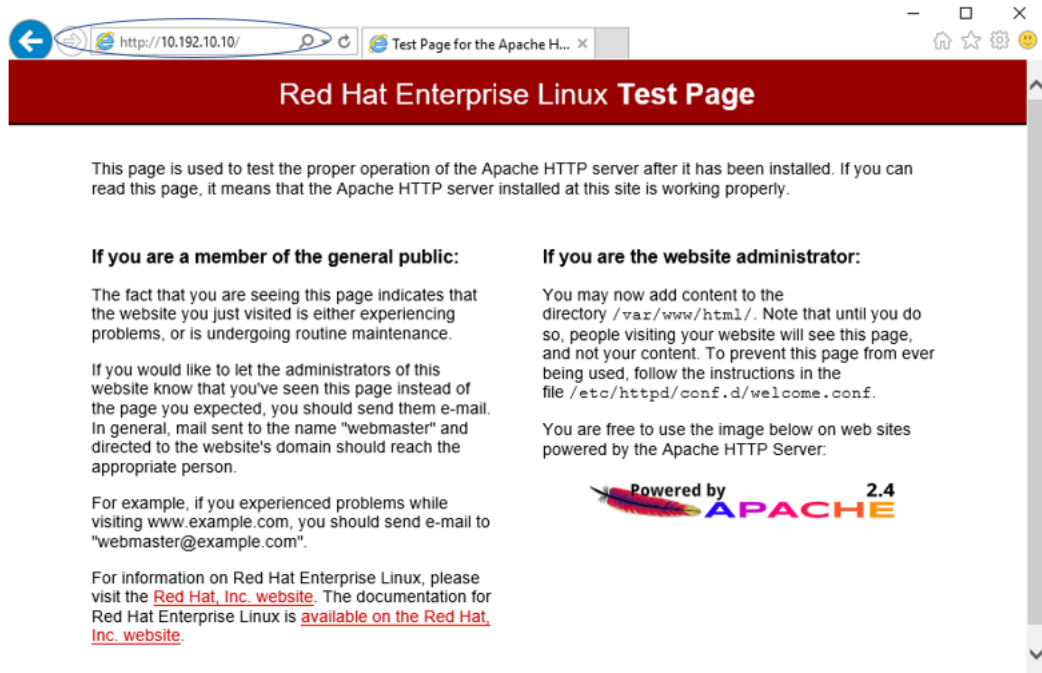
http://10.192.10.10/

Test Page for the Apache H...

Red Hat Enterprise Linux **Test Page**

This page is used to test the proper operation of the Apache HTTP server after it has been installed. If you can read this page, it means that the Apache HTTP server installed at this site is working properly.

**If you are a member of the general public:**

The fact that you are seeing this page indicates that the website you just visited is either experiencing problems, or is undergoing routine maintenance.

If you would like to let the administrators of this website know that you've seen this page instead of the page you expected, you should send them e-mail. In general, mail sent to the name "webmaster" and directed to the website's domain should reach the appropriate person.

For example, if you experienced problems while visiting www.example.com, you should send e-mail to "webmaster@example.com".

For information on Red Hat Enterprise Linux, please visit the Red Hat, Inc. website. The documentation for Red Hat Enterprise Linux is available on the Red Hat, Inc. website.

**If you are the website administrator:**

You may now add content to the directory /var/www/html/. Note that until you do so, people visiting your website will see this page, and not your content. To prevent this page from ever being used, follow the instructions in the file /etc/httpd/conf.d/welcome.conf.

You are free to use the image below on web sites powered by the Apache HTTP Server:

Powered by APACHE 2.4